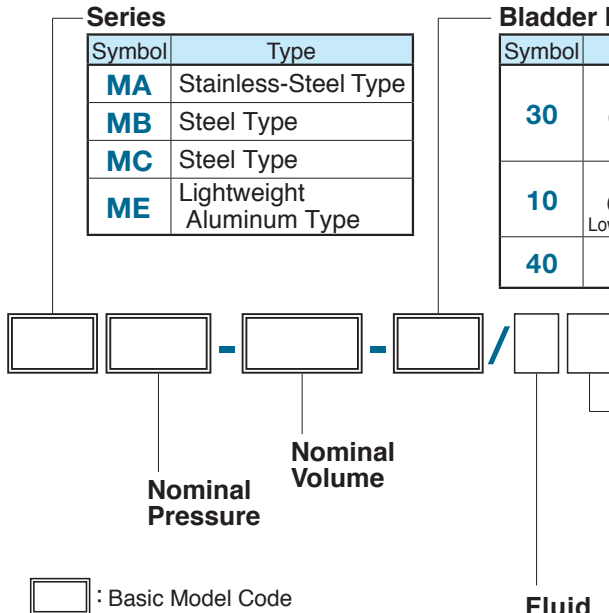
Series

| Symbol | Type |
|---|---|
| MA | Stainless-Steel Type |
| MB | Steel Type |
| MC | Steel Type |
| ME | Lightweight Aluminum Type |

Bladder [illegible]

| Symbol | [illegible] |
|---|---|
| 30 | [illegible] |
| 10 | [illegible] Low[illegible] |
| 40 | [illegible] |

- - /

Nominal Pressure

Nominal Volume

Fluid

: Basic Model Code